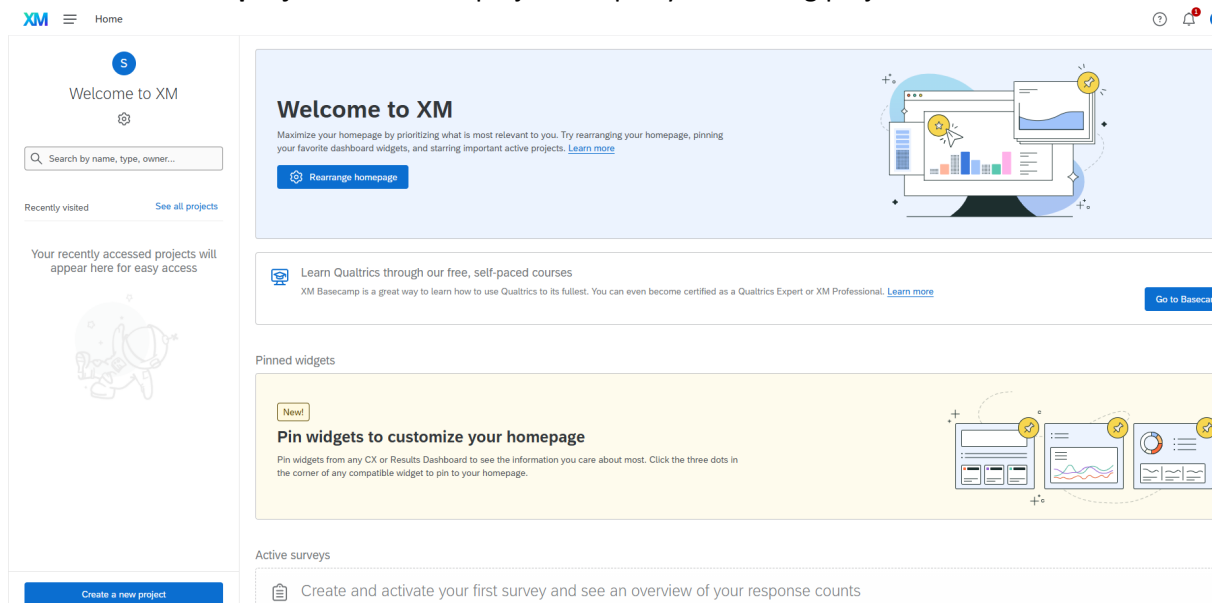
XM Home

1

S

Welcome to XM

Search by name, type, owner...

Recently visited See all projects

Your recently accessed projects will appear here for easy access

Create a new project

Welcome to XM

Maximize your homepage by prioritizing what is most relevant to you. Try rearranging your homepage, pinning your favorite dashboard widgets, and starring important active projects. Learn more

Rearrange homepage

Learn Qualtrics through our free, self-paced courses

XM Basecamp is a great way to learn how to use Qualtrics to its fullest. You can even become certified as a Qualtrics Expert or XM Professional. Learn more

Go to Baseca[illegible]

Pinned widgets

New!

Pin widgets to customize your homepage

Pin widgets from any CX or Results Dashboard to see the information you care about most. Click the three dots in the corner of any compatible widget to pin to your homepage.

Active surveys

Create and activate your first survey and see an overview of your response counts